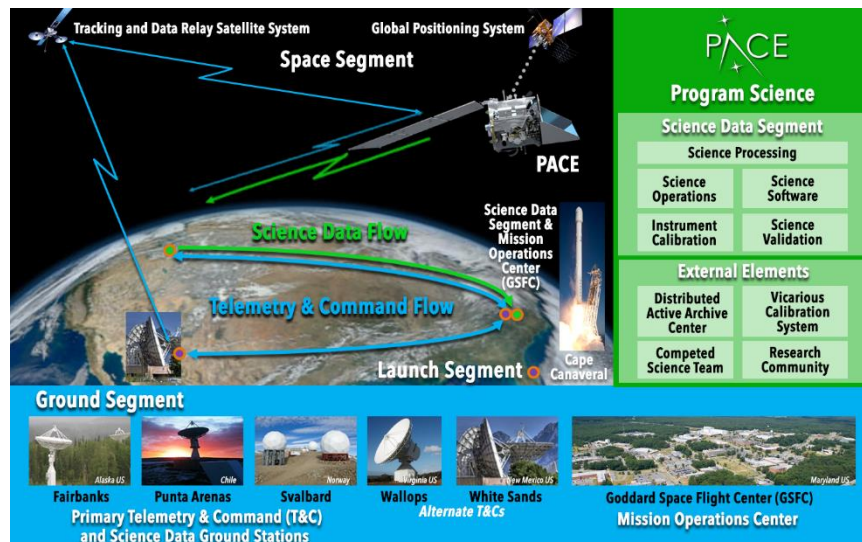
Tracking and Data Relay Satellite System

Global Positioning System

Space Segment

PACE

Science Data Segment & Mission Operations Center (GSFC)

Science Data Flow

Telemetry & Command Flow

Launch Segment

Cape Canaveral

PACE

Program Science

Science Data Segment

Science Processing

Science Operations

Science Software

Instrument Calibration

Science Validation

External Elements

Distributed Active Archive Center

Vicarious Calibration System

Competed Science Team

Research Community

Ground Segment

Alaska US

Chile

Norway

Virginia US

New Mexico US

Maryland US

Fairbanks

Punta Arenas

Svalbard

Wallops

White Sands

Alternate T&Cs

Goddard Space Flight Center (GSFC)

Mission Operations Center

Primary Telemetry & Command (T&C) and Science Data Ground Stations